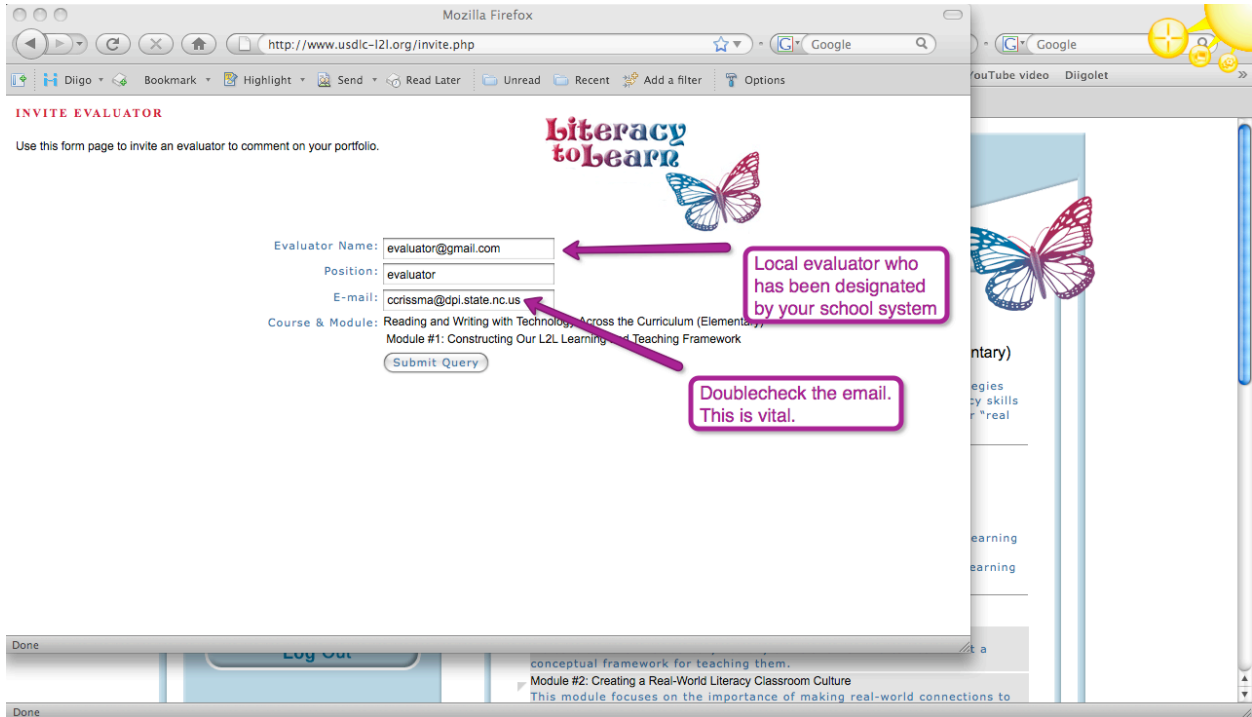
Mozilla Firefox

http://www.usdlc-l2l.org/invite.php

Google

Google

Diigo Bookmark Highlight Send Read Later Unread Recent Add a filter Options

YouTube video Diigolet

INVITE EVALUATOR

Use this form page to invite an evaluator to comment on your portfolio.

Literacy to Learn

Evaluator Name: evaluator@gmail.com

Position: evaluator

E-mail: ccrissma@dpi.state.nc.us

Course & Module: Reading and Writing with Technology Across the Curriculum (Elementary)

Module #1: Constructing Our L2L Learning and Teaching Framework

Submit Query

Local evaluator who has been designated by your school system

Doublecheck the email. This is vital.

ntary)

egies
cy skills
r "real

earning

earning

Done

Log Out

t a
conceptual framework for teaching them.

Module #2: Creating a Real-World Literacy Classroom Culture
This module focuses on the importance of making real-world connections to

Done